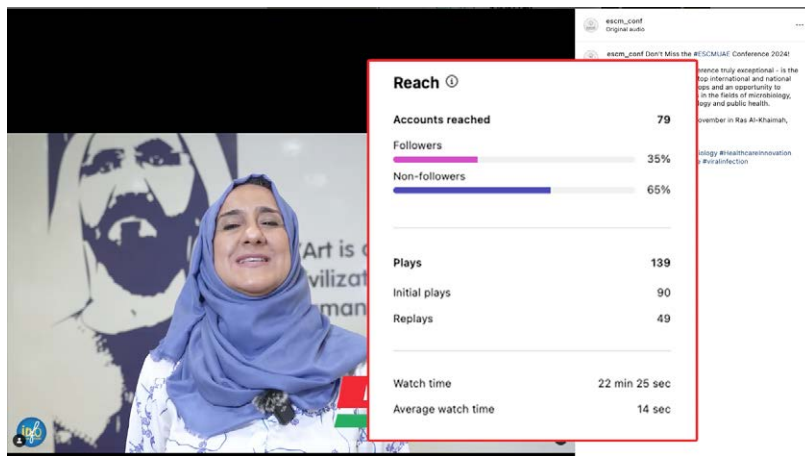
escm_conf
Original audio

escm_conf Don't Miss the #ESCMUAE Conference 2024!

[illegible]erence truly exceptional - is the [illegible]top international and national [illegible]ops and an opportunity to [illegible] in the fields of microbiology, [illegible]logy and public health.

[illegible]vember in Ras Al-Khaimah,

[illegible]biology #HealthcareInnovation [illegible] #viralinfection

"Art is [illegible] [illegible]viliza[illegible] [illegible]man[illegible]

Reach

| | |
|---|---|
| Accounts reached | 79 |
| Followers | 35% |
| Non-followers | 65% |
| Plays | 139 |
| Initial plays | 90 |
| Replays | 49 |
| Watch time | 22 min 25 sec |
| Average watch time | 14 sec |